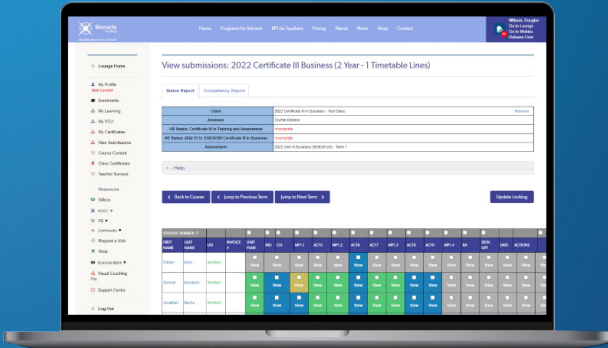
Home Programs for Schools RPL for Teachers Pricing About News Shop Contact

Willcock, Douglas
Go to Lounge
Go to Mobile
Welcome User

Lounge Home
My Profile
My Learning
My VCO
My Certificates
View Submissions
Course Content
Class Certificates
Teacher Surveys

Resources
Videos
Request a Visit
Shop
Visual Coaching
Support Centre
Log Out

View submissions: 2022 Certificate III Business (2 Year - 1 Timetable Lines)

Status Report | Competency Report

| Class | 2022 Certificate III in Business - Year Class |
|---|---|
| Assessor | Crystal Stevens |
| HR Status: Certificate IV in Training and Assessment | Incomplete |
| HR Status: 2022 PCS: 5/00/0120 Certificate III in Business | Incomplete |
| Assessment | 2022 Cert III Business (BSB30120) - Term 1 |

Help

Back to Course | Jump to Previous Term | Jump to Next Term | Update Locking

| FIRST NAME | LAST NAME | VOI | INVOICE # | UNIT PLAN | IND | CSI | MPL1 | ACT1 | MPL2 | ACT6 | ACT7 | MPL3 | ACT6 | ACT8 | MPL4 | RA | SIGN OFF | DATE | ACTIONS |
|---|---|---|---|---|---|---|---|---|---|---|---|---|---|---|---|---|---|---|---|
| Caelyn | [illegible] | Verified | | View | View | View | | | | | | | | | | | | | |
| Summer | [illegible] | Verified | | View | View | View | View | View | View | View | View | View | View | View | | | | | |
| Jonathan | Banks | Verified | | View | View | View | View | View | View | View | View | View | View | View | | | | | |